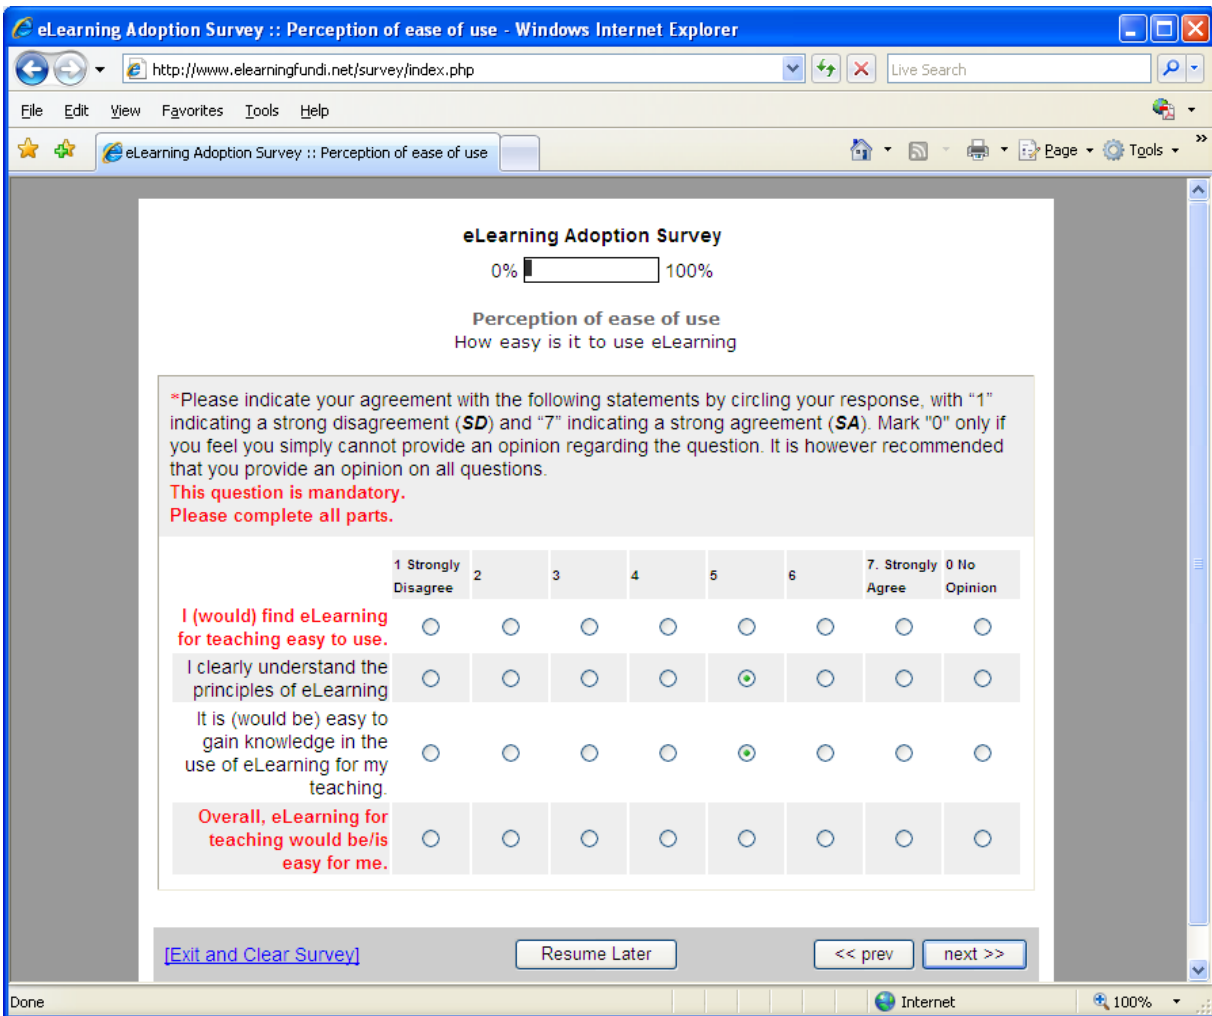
eLearning Adoption Survey :: Perception of ease of use - Windows Internet Explorer

http://www.elearningfundi.net/survey/index.php

Live Search

File Edit View Favorites Tools Help

eLearning Adoption Survey :: Perception of ease of use

Page Tools

eLearning Adoption Survey

0% 100%

Perception of ease of use
How easy is it to use eLearning

*Please indicate your agreement with the following statements by circling your response, with "1" indicating a strong disagreement (*SD*) and "7" indicating a strong agreement (*SA*). Mark "0" only if you feel you simply cannot provide an opinion regarding the question. It is however recommended that you provide an opinion on all questions.
This question is mandatory.
Please complete all parts.

| | 1 Strongly Disagree | 2 | 3 | 4 | 5 | 6 | 7. Strongly Agree | 0 No Opinion |
|---|---|---|---|---|---|---|---|---|
| I (would) find eLearning for teaching easy to use. | | | | | | | | |
| I clearly understand the principles of eLearning | | | | | | | | |
| It is (would be) easy to gain knowledge in the use of eLearning for my teaching. | | | | | | | | |
| Overall, eLearning for teaching would be/is easy for me. | | | | | | | | |

[Exit and Clear Survey]

Resume Later

<< prev

next >>

Done

Internet

100%